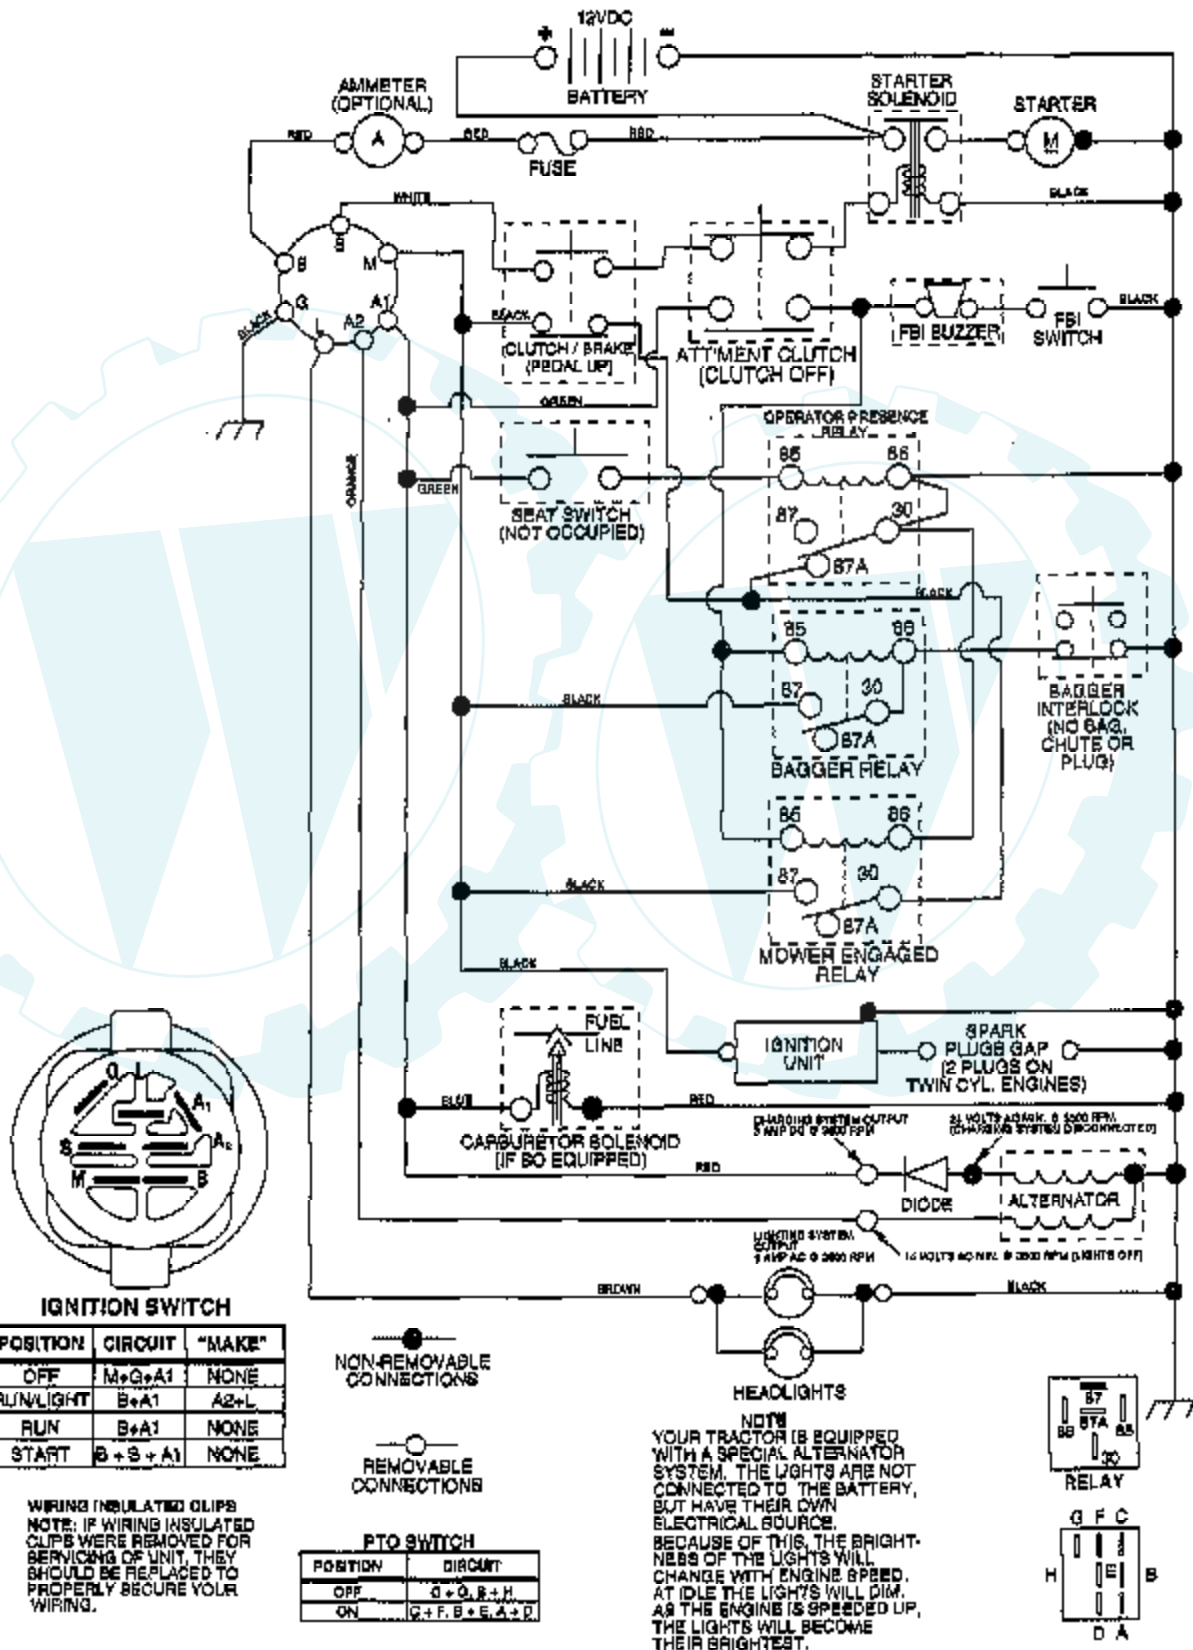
12VDC
+
−
BATTERY
AMMETER (OPTIONAL)
A
RED
RED
RED
FUSE
STARTER SOLENOID
STARTER
M
BLACK
WHITE
S
B
M
G
A1
L
A2
BLACK
BLACK
CLUTCH / BRAKE (PEDAL UP)
ATT'MENT CLUTCH (CLUTCH OFF)
FBI BUZZER
FBI SWITCH
BLACK
GREEN
ORANGE
GREEN
SEAT SWITCH (NOT OCCUPIED)
OPERATOR PRESENCE RELAY
85
86
87
30
87A
BLACK
85
86
87
30
87A
BAGGER RELAY
BLACK
BAGGER INTERLOCK (NO BAG, CHUTE OR PLUG)
85
86
87
30
87A
MOWER ENGAGED RELAY
BLACK
BLACK
FUEL LINE
IGNITION UNIT
SPARK PLUGS GAP (2 PLUGS ON TWIN CYL. ENGINES)
BLUE
RED
CARBURETOR SOLENOID (IF SO EQUIPPED)
CHARGING SYSTEM OUTPUT 3 AMP DC @ 3600 RPM
24 VOLTS AC MIN. @ 3600 RPM (CHARGING SYSTEM DISCONNECTED)
RED
DIODE
ALTERNATOR
LIGHTING SYSTEM OUTPUT 5 AMP AC @ 3600 RPM
14 VOLTS AC MIN. @ 3600 RPM (LIGHTS OFF)
BROWN
BLACK
HEADLIGHTS
G
L
A1
A2
S
M
B
IGNITION SWITCH

| POSITION | CIRCUIT | "MAKE" |
|---|---|---|
| OFF | M+G+A1 | NONE |
| RUN/LIGHT | B+A1 | A2+L |
| RUN | B+A1 | NONE |
| START | B+S+A1 | NONE |

NON-REMOVABLE CONNECTIONS
REMOVABLE CONNECTIONS
WIRING INSULATED CLIPS
NOTE: IF WIRING INSULATED CLIPS WERE REMOVED FOR SERVICING OF UNIT, THEY SHOULD BE REPLACED TO PROPERLY SECURE YOUR WIRING.
PTO SWITCH

| POSITION | CIRCUIT |
|---|---|
| OFF | G+C, B+H |
| ON | C+F, B+E, A+D |

NOTE
YOUR TRACTOR IS EQUIPPED WITH A SPECIAL ALTERNATOR SYSTEM. THE LIGHTS ARE NOT CONNECTED TO THE BATTERY, BUT HAVE THEIR OWN ELECTRICAL SOURCE.
BECAUSE OF THIS, THE BRIGHTNESS OF THE LIGHTS WILL CHANGE WITH ENGINE SPEED. AT IDLE THE LIGHTS WILL DIM. AS THE ENGINE IS SPEEDED UP, THE LIGHTS WILL BECOME THEIR BRIGHTEST.
87
87A
86
85
30
RELAY
G F C
H
E
B
D A